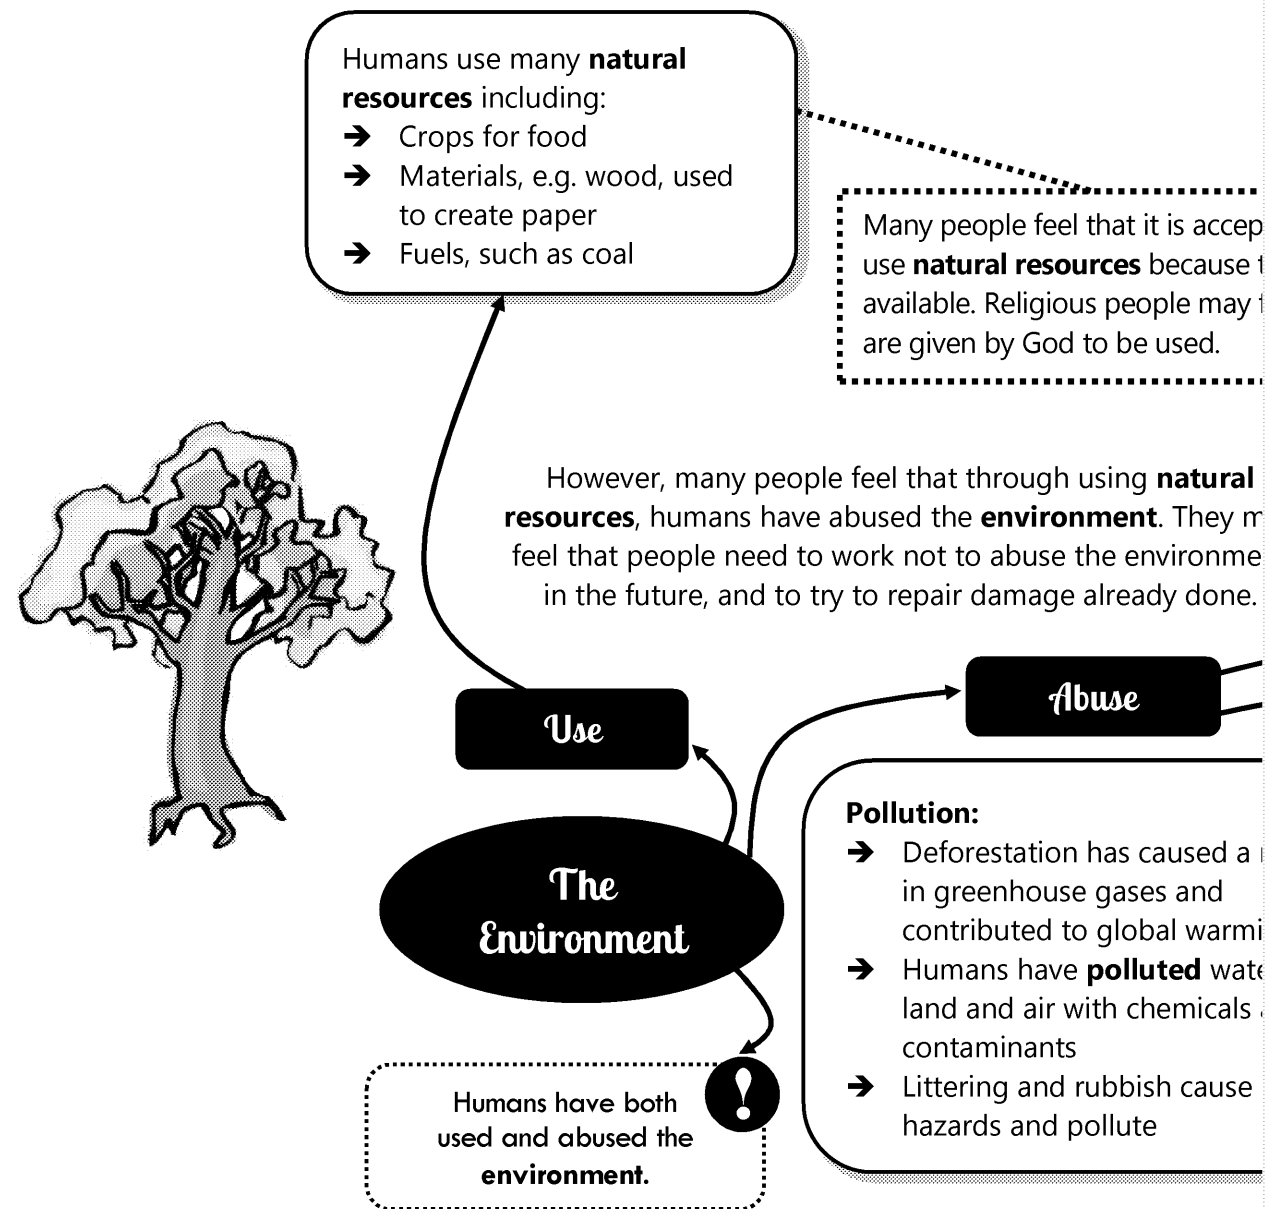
Humans use many **natural resources** including:
➔ Crops for food
➔ Materials, e.g. wood, used to create paper
➔ Fuels, such as coal

Many people feel that it is accep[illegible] use **natural resources** because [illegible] available. Religious people may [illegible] are given by God to be used.

However, many people feel that through using **natural resources**, humans have abused the **environment**. They m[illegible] feel that people need to work not to abuse the environme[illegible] in the future, and to try to repair damage already done.

Use

Abuse

The Environment

**Pollution:**
➔ Deforestation has caused a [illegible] in greenhouse gases and contributed to global warmi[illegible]
➔ Humans have **polluted** wat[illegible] land and air with chemicals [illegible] contaminants
➔ Littering and rubbish cause hazards and pollute

Humans have both used and abused the **environment.**